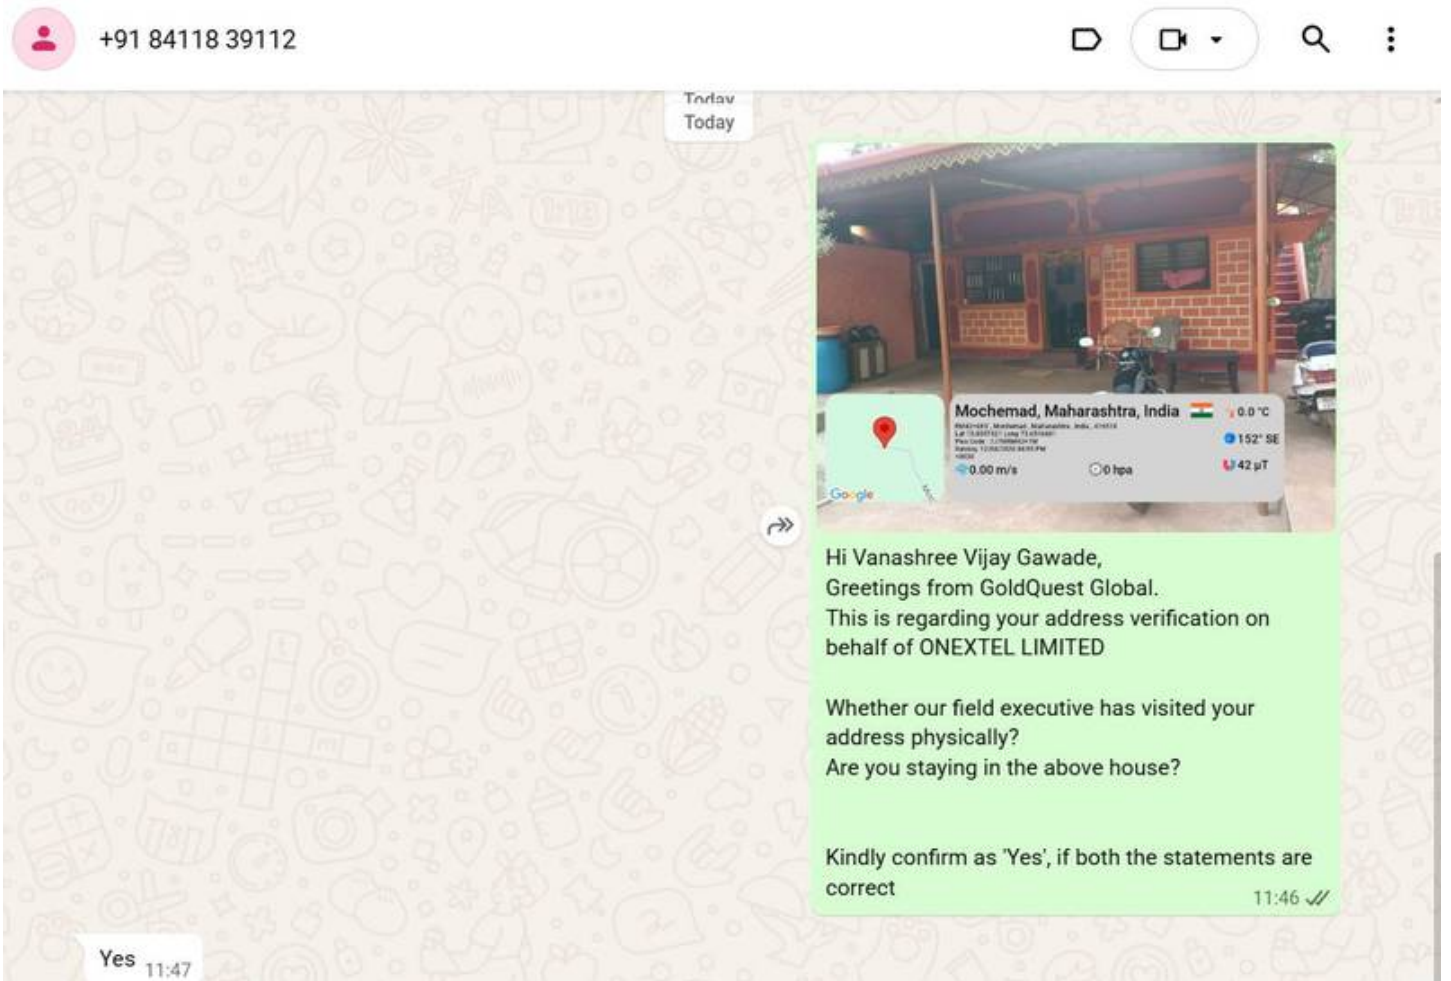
+91 84118 39112

Today
Today

Mochemad, Maharashtra, India
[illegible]
0.0 °C
152° SE
42 μT
0.00 m/s
0 hpa
Google

Hi Vanashree Vijay Gawade,
Greetings from GoldQuest Global.
This is regarding your address verification on behalf of ONEXTEL LIMITED

Whether our field executive has visited your address physically?
Are you staying in the above house?

Kindly confirm as 'Yes', if both the statements are correct
11:46

Yes 11:47